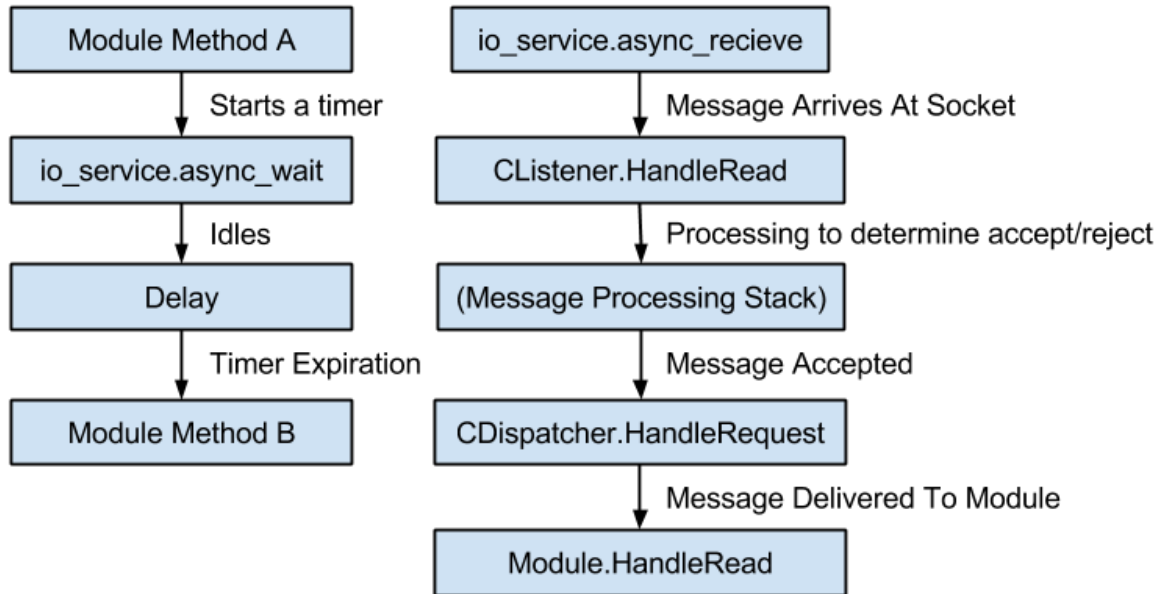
Module Method A

Starts a timer

io_service.async_wait

Idles

Delay

Timer Expiration

Module Method B

io_service.async_recieve

Message Arrives At Socket

CListener.HandleRead

Processing to determine accept/reject

(Message Processing Stack)

Message Accepted

CDispatcher.HandleRequest

Message Delivered To Module

Module.HandleRead